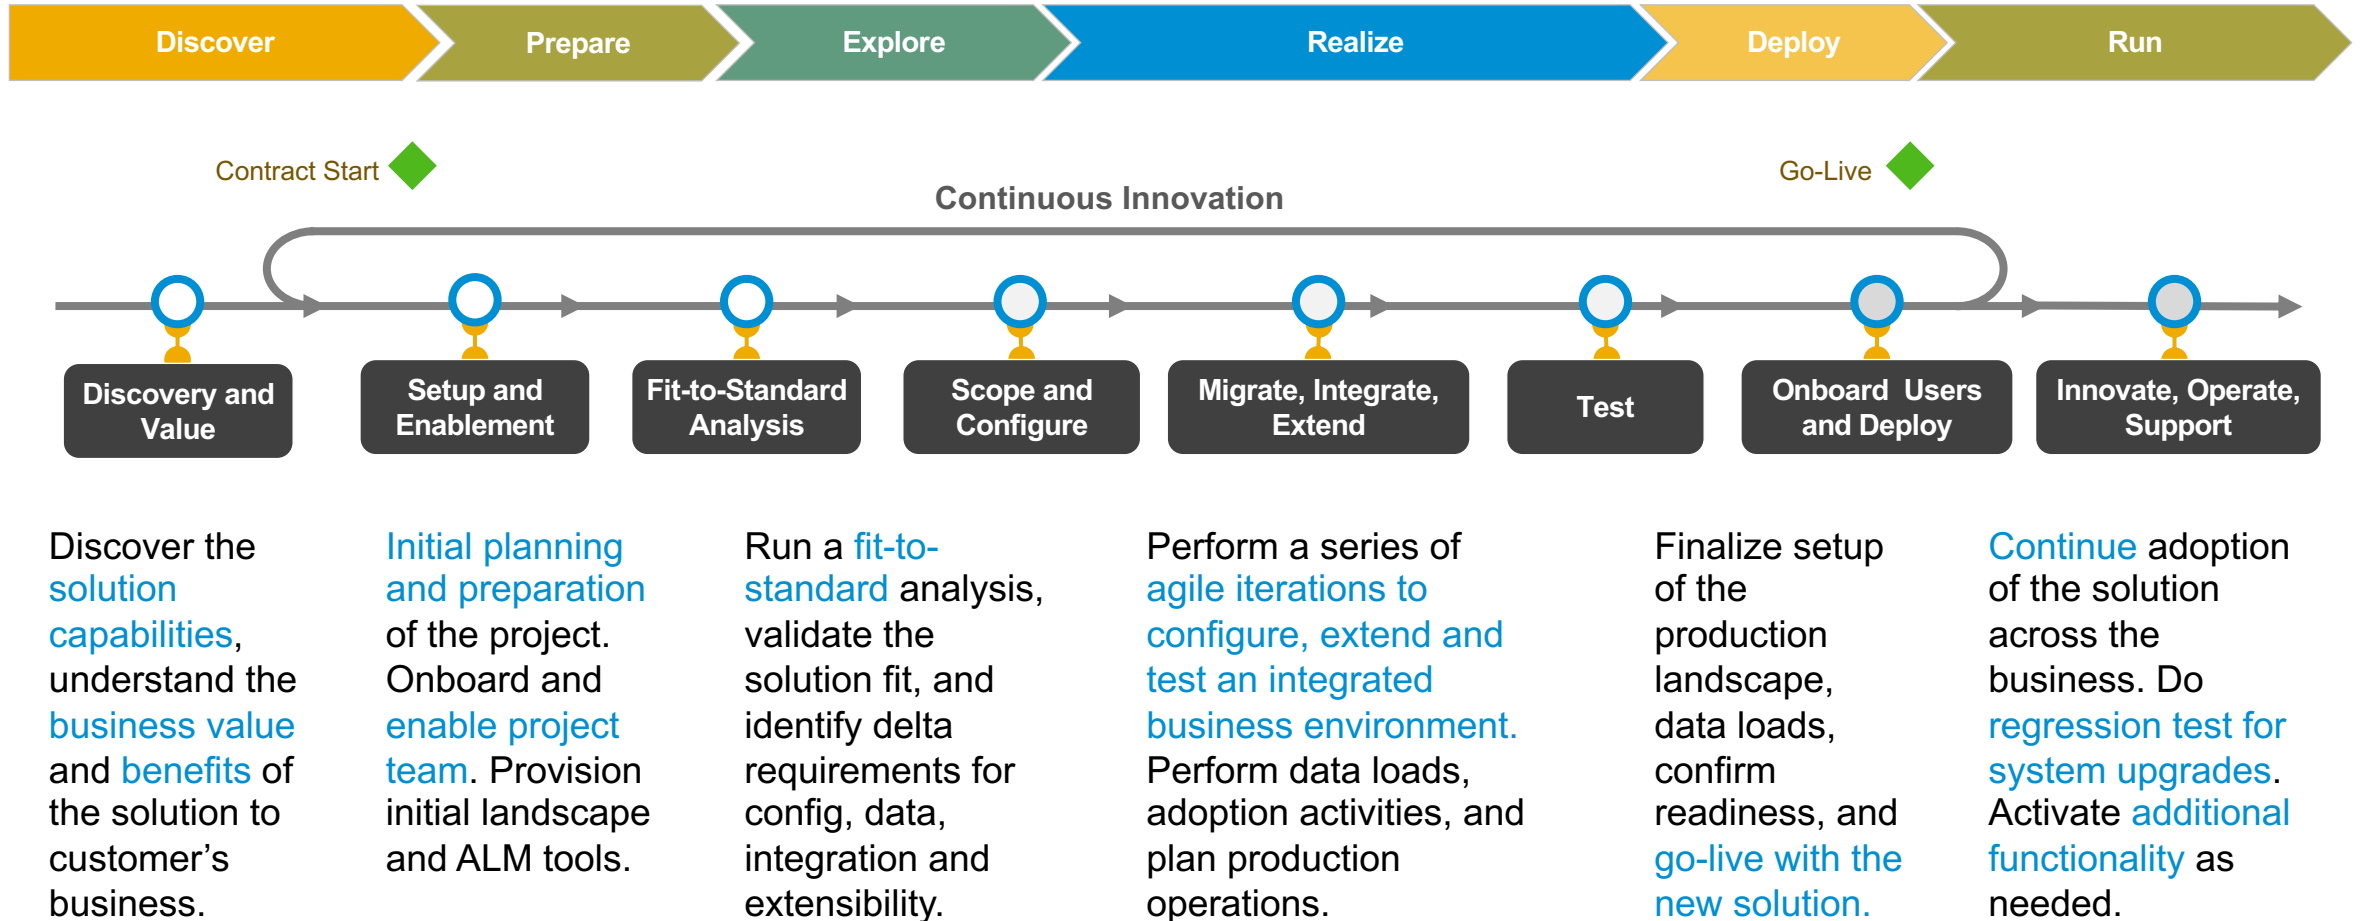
Discover
Prepare
Explore
Realize
Deploy
Run

Contract Start
Go-Live
Continuous Innovation

Discovery and Value
Setup and Enablement
Fit-to-Standard Analysis
Scope and Configure
Migrate, Integrate, Extend
Test
Onboard Users and Deploy
Innovate, Operate, Support

Discover the solution capabilities, understand the business value and benefits of the solution to customer's business.

Initial planning and preparation of the project. Onboard and enable project team. Provision initial landscape and ALM tools.

Run a fit-to-standard analysis, validate the solution fit, and identify delta requirements for config, data, integration and extensibility.

Perform a series of agile iterations to configure, extend and test an integrated business environment. Perform data loads, adoption activities, and plan production operations.

Finalize setup of the production landscape, data loads, confirm readiness, and go-live with the new solution.

Continue adoption of the solution across the business. Do regression test for system upgrades. Activate additional functionality as needed.